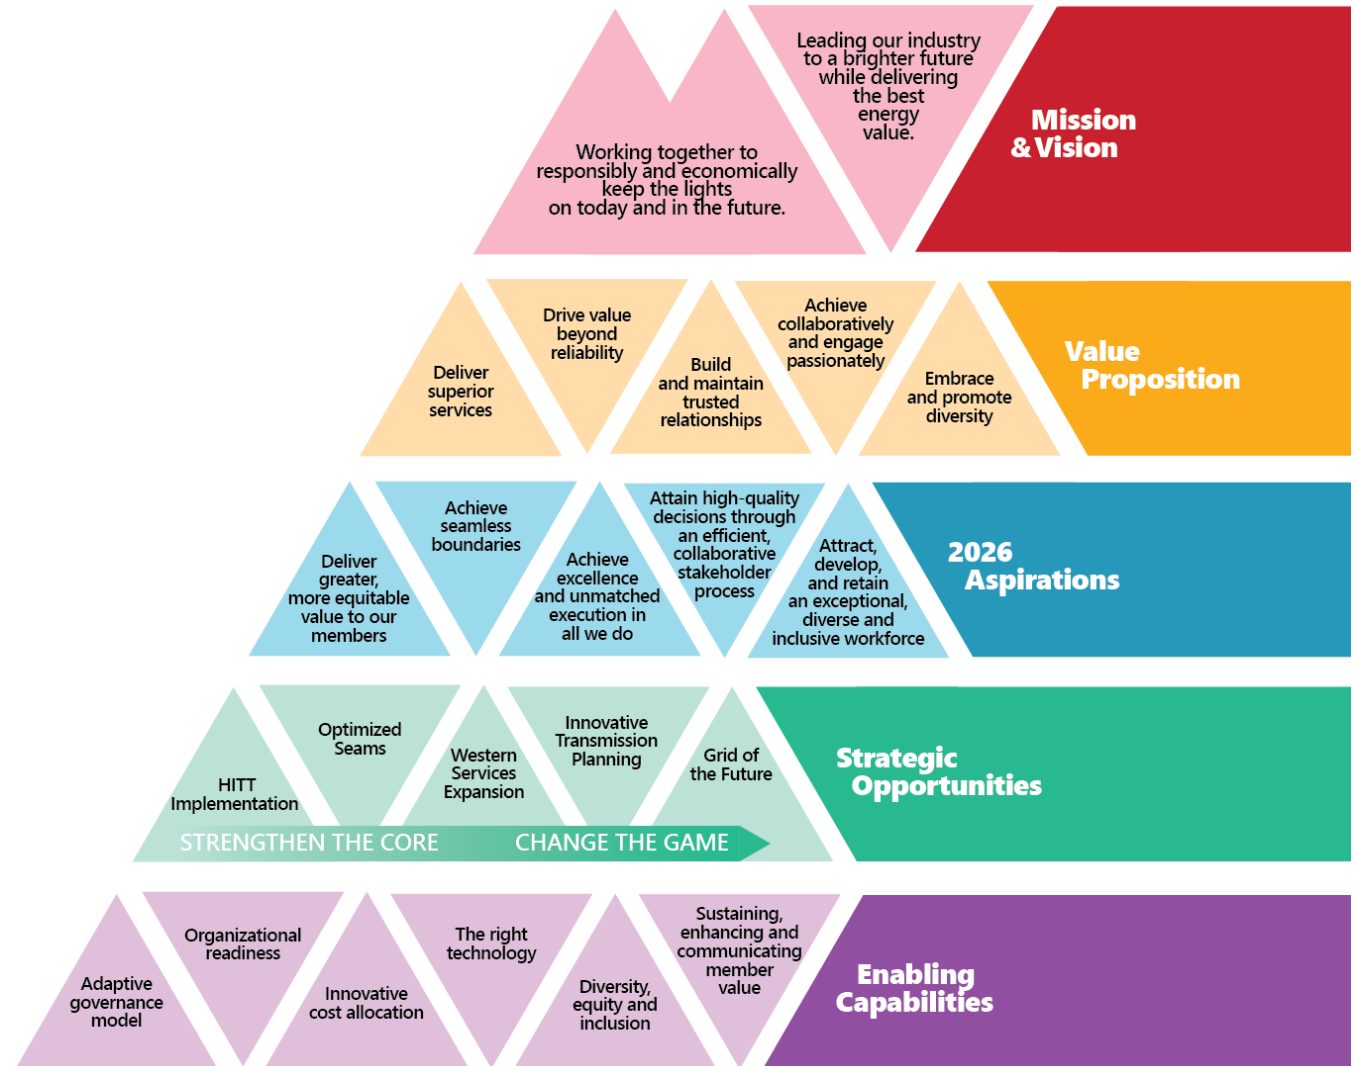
Working together to responsibly and economically keep the lights on today and in the future.

Leading our industry to a brighter future while delivering the best energy value.

Mission & Vision

Deliver superior services

Drive value beyond reliability

Build and maintain trusted relationships

Achieve collaboratively and engage passionately

Embrace and promote diversity

Value Proposition

Deliver greater, more equitable value to our members

Achieve seamless boundaries

Achieve excellence and unmatched execution in all we do

Attain high-quality decisions through an efficient, collaborative stakeholder process

Attract, develop, and retain an exceptional, diverse and inclusive workforce

2026 Aspirations

HITT Implementation

Optimized Seams

Western Services Expansion

Innovative Transmission Planning

Grid of the Future

STRENGTHEN THE CORE

CHANGE THE GAME

Strategic Opportunities

Adaptive governance model

Organizational readiness

Innovative cost allocation

The right technology

Diversity, equity and inclusion

Sustaining, enhancing and communicating member value

Enabling Capabilities